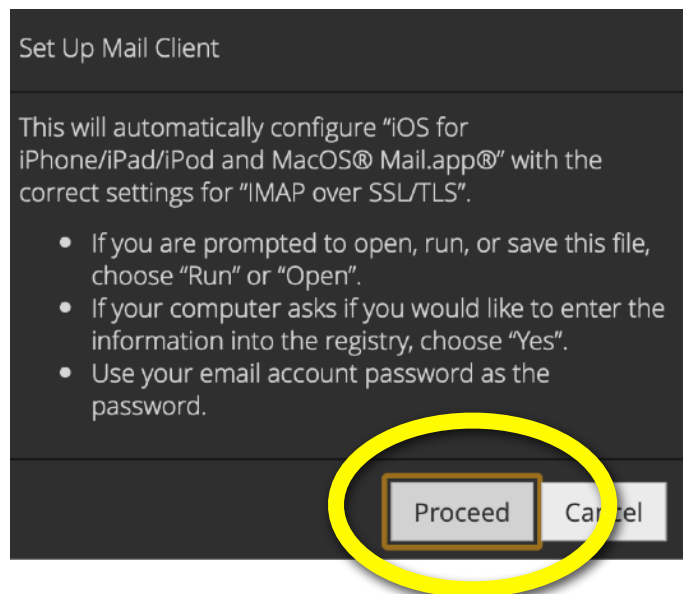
Set Up Mail Client

This will automatically configure “iOS for iPhone/iPad/iPod and MacOS® Mail.app®” with the correct settings for “IMAP over SSL/TLS”.

- If you are prompted to open, run, or save this file, choose “Run” or “Open”.
- If your computer asks if you would like to enter the information into the registry, choose “Yes”.
- Use your email account password as the password.

Proceed Can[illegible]el